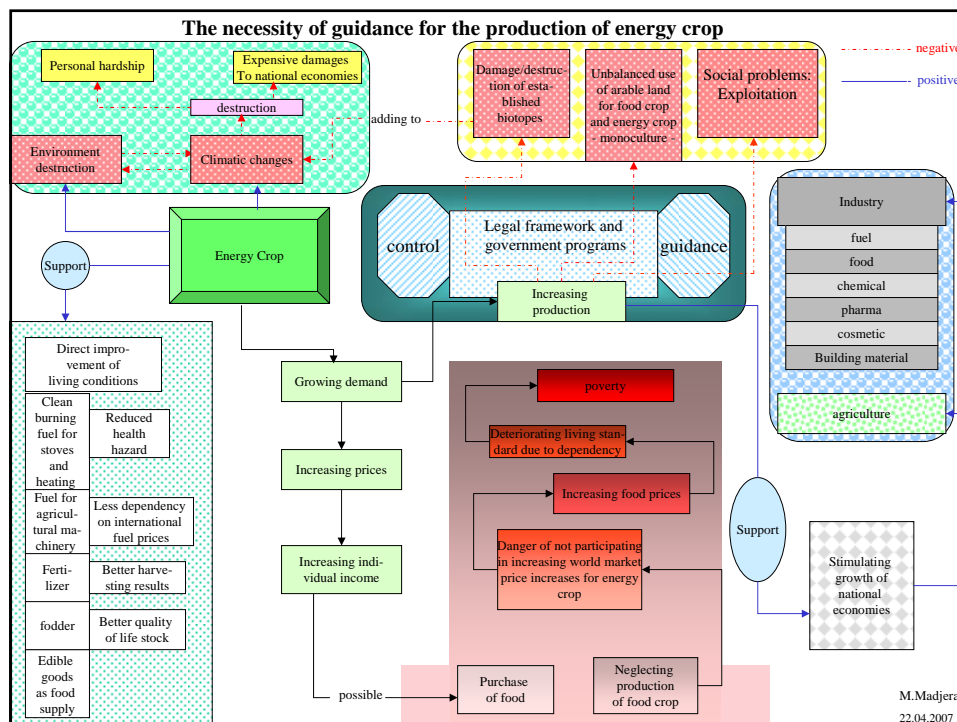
The necessity of guidance for the production of energy crop

negative
positive

Personal hardship
Expensive damages To national economies
destruction
Environment destruction
Climatic changes

adding to

Damage/destruction of established biotopes
Unbalanced use of arable land for food crop and energy crop - monoculture -
Social problems: Exploitation

Energy Crop
Support

control
Legal framework and government programs
guidance
Increasing production

Industry
fuel
food
chemical
pharma
cosmetic
Building material
agriculture

Direct improvement of living conditions
Clean burning fuel for stoves and heating
Reduced health hazard
Fuel for agricultural machinery
Less dependency on international fuel prices
Fertilizer
Better harvesting results
fodder
Better quality of life stock
Edible goods as food supply

Growing demand
Increasing prices
Increasing individual income
possible

poverty
Deteriorating living standard due to dependency
Increasing food prices
Danger of not participating in increasing world market price increases for energy crop
Purchase of food
Neglecting production of food crop

Support
Stimulating growth of national economies

M.Madjera
22.04.2007